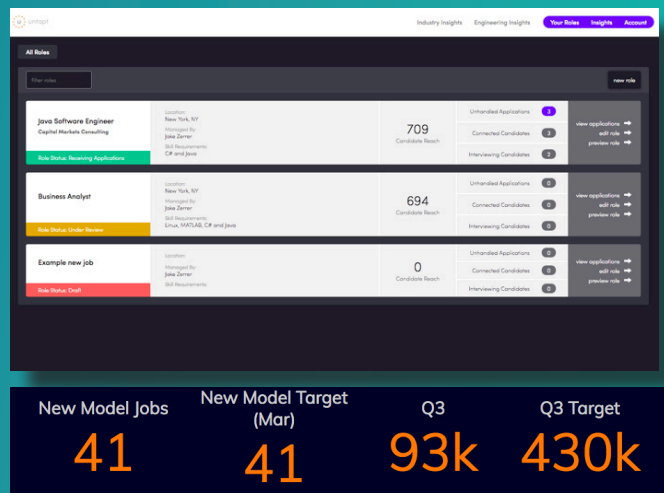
untapt

Industry Insights Engineering Insights Your Roles Insights Account

All Roles

Filter roles

new role

Java Software Engineer
Capital Markets Consulting
Role Status: Receiving Applications

Location:
New York, NY
Managed By:
Jake Zerrer
Skill Requirements:
C# and Java

709
Candidate Reach

Unhandled Applications 3
Connected Candidates 3
Interviewing Candidates 2

view applications
edit role
preview role

Business Analyst
Role Status: Under Review

Location:
New York, NY
Managed By:
Jake Zerrer
Skill Requirements:
Linux, MATLAB, C# and Java

694
Candidate Reach

Unhandled Applications 0
Connected Candidates 0
Interviewing Candidates 0

view applications
edit role
preview role

Example new job
Role Status: Draft

Location:
Managed By:
Jake Zerrer
Skill Requirements:

0
Candidate Reach

Unhandled Applications 0
Connected Candidates 0
Interviewing Candidates 0

view applications
edit role
preview role

New Model Jobs
41

New Model Target (Mar)
41

Q3
93k

Q3 Target
430k